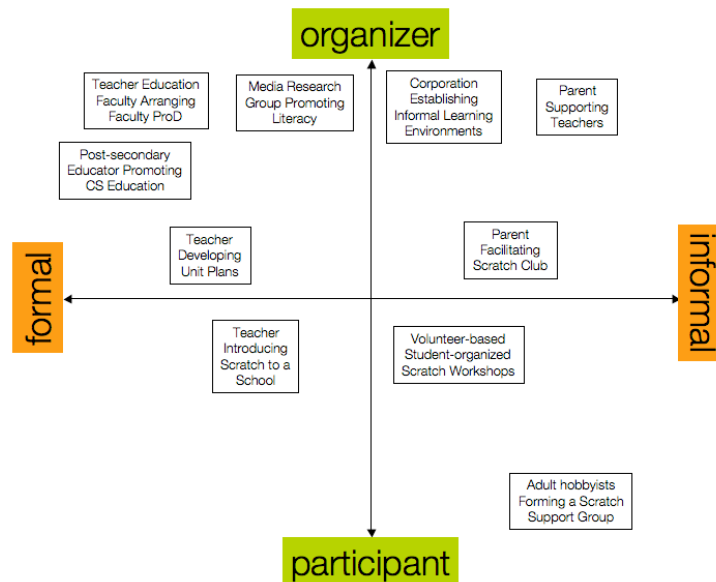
organizer

Teacher Education Faculty Arranging Faculty ProD

Media Research Group Promoting Literacy

Corporation Establishing Informal Learning Environments

Parent Supporting Teachers

Post-secondary Educator Promoting CS Education

Teacher Developing Unit Plans

Parent Facilitating Scratch Club

formal

informal

Teacher Introducing Scratch to a School

Volunteer-based Student-organized Scratch Workshops

Adult hobbyists Forming a Scratch Support Group

participant